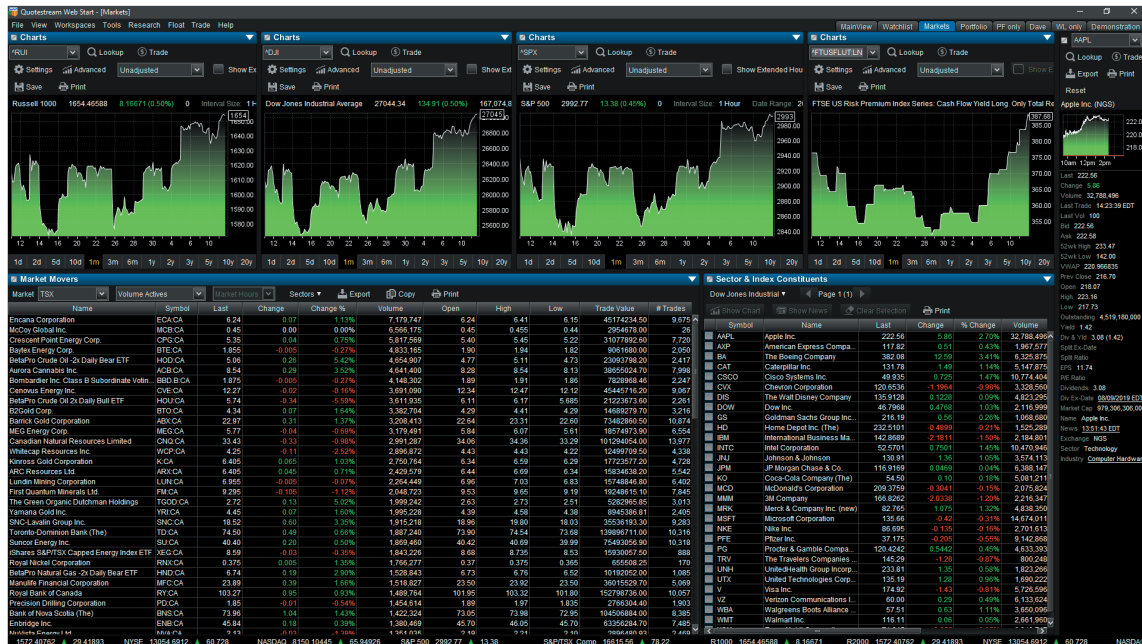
Quotestream Web Start - [Markets]

File View Workspaces Tools Research Float Trade Help

MainView Watchlist Markets Portfolio PF only Dave WL only Demonstration

Charts
^RUI | Lookup | Trade
Settings | Advanced | Unadjusted | Show Ex
Save | Print
Russell 1000 1654.46588 8.16671 (0.50%) 0 Interval Size: 1 H
1654
1640.00 1630.00 1620.00 1610.00 1600.00 1590.00 1580.00
12 14 16 20 10 12 14 16 18 20
1d 2d 5d 10d 1m 3m 6m 1y 2y 3y 5y 10y 20y

Charts
^DJI | Lookup | Trade
Settings | Advanced | Unadjusted | Show Ext
Save | Print
Dow Jones Industrial Average 27044.34 134.91 (0.50%) 167,074,8
27045
26900.00 26800.00 26700.00 26600.00 26500.00 26400.00 26300.00 26200.00 26100.00 26000.00 25900.00 25800.00 25700.00 25600.00
12 14 16 20 10 12 14 16 18 20
1d 2d 5d 10d 1m 3m 6m 1y 2y 3y 5y 10y 20y

Charts
^SPX | Lookup | Trade
Settings | Advanced | Unadjusted | Show Extended Hou
Save | Print
S&P 500 2992.77 13.38 (0.45%) 0 Interval Size: 1 Hour Date Range: 2
2993
2980.00 2960.00 2940.00 2920.00 2900.00 2880.00 2860.00
12 14 16 20 10 12 14 16 18 20
1d 2d 5d 10d 1m 3m 6m 1y 2y 3y 5y 10y 20y

Charts
^FTUSFLUTLN | Lookup | Trade
Settings | Advanced | Unadjusted | Show E
Save | Print
FTSE US Risk Premium Index Series: Cash Flow Yield Long Only Total Re
367.68
365.00 360.00 355.00 350.00 345.00 340.00 335.00
12 14 16 20 10 12 14 16 18 20
1d 2d 5d 10d 1m 3m 6m 1y 2y 3y 5y 10y 20y

AAPL
Lookup | Trade
Export | Print
Reset
Apple Inc. (NGS)
222.0 220.0 218.0
10am 12pm 2pm
Last 222.56
Change 5.86
Volume 32,788,496
Last Trade 14:23:39 EDT
Last Vol 100
Bid 222.56
Ask 222.58
52wk High 233.47
52wk Low 142.00
VWAP 228.966835
Prev Close 216.70
Open 218.07
High 223.16
Low 217.73
Outstanding 4,519,180,000
Yield 1.42
Div & Yld 3.08 (1.42)
Split Ex-Date
Split Ratio
EPS 11.74
PE Ratio
Dividends 3.08
Div Ex-Date 08/09/2019 EDT
Market Cap 979,306,306,00
Name Apple Inc.
News 13:51:43 EDT
Exchange NGS
Sector Technology
Industry Computer Hardwar

Market Movers
Market TSX | Volume Actives | Market Hours | Sectors | Export | Copy | Print

| Name | Symbol | Last | Change | Change % | Volume | Open | High | Low | Trade Value | # Trades |
|---|---|---|---|---|---|---|---|---|---|---|
| Encana Corporation | ECA:CA | 6.24 | 0.07 | 1.13% | 7,179,747 | 6.24 | 6.41 | 6.15 | 45174234.50 | 9,673 |
| McCoy Global Inc. | MCB:CA | 0.45 | 0.00 | 0.00% | 6,566,175 | 0.45 | 0.455 | 0.44 | 2954678.00 | 26 |
| Crescent Point Energy Corp. | CPG:CA | 5.35 | 0.04 | 0.75% | 5,817,569 | 5.40 | 5.45 | 5.22 | 31077892.60 | 7,720 |
| Baytex Energy Corp. | BTE:CA | 1.855 | -0.005 | -0.27% | 4,833,165 | 1.90 | 1.94 | 1.82 | 9061680.00 | 2,050 |
| BetaPro Crude Oil -2x Daily Bear ETF | HOD:CA | 5.06 | 0.26 | 5.42% | 4,654,907 | 4.77 | 5.11 | 4.73 | 23093798.20 | 2,417 |
| Aurora Cannabis Inc. | ACB:CA | 8.54 | 0.29 | 3.52% | 4,641,400 | 8.28 | 8.54 | 8.13 | 38655024.70 | 7,998 |
| Bombardier Inc. Class B Subordinate Votin... | BBD.B:CA | 1.875 | -0.005 | -0.27% | 4,148,302 | 1.89 | 1.91 | 1.86 | 7828968.46 | 2,247 |
| Cenovus Energy Inc. | CVE:CA | 12.27 | -0.02 | -0.16% | 3,691,090 | 12.34 | 12.47 | 12.12 | 45445716.20 | 9,067 |
| BetaPro Crude Oil 2x Daily Bull ETF | HOU:CA | 5.74 | -0.34 | -5.59% | 3,611,935 | 6.11 | 6.17 | 5.685 | 21223673.60 | 2,261 |
| B2Gold Corp. | BTO:CA | 4.34 | 0.07 | 1.64% | 3,382,704 | 4.29 | 4.41 | 4.29 | 14689279.70 | 3,216 |
| Barrick Gold Corporation | ABX:CA | 22.97 | 0.31 | 1.37% | 3,208,413 | 22.64 | 23.31 | 22.60 | 73482860.50 | 10,874 |
| MEG Energy Corp. | MEG:CA | 5.77 | -0.04 | -0.69% | 3,179,491 | 5.84 | 6.07 | 5.61 | 18574973.90 | 6,554 |
| Canadian Natural Resources Limited | CNQ:CA | 33.43 | -0.33 | -0.98% | 2,991,287 | 34.06 | 34.36 | 33.29 | 101294054.00 | 13,977 |
| Whitecap Resources Inc. | WCP:CA | 4.25 | -0.11 | -2.52% | 2,896,872 | 4.43 | 4.43 | 4.22 | 12499709.50 | 4,338 |
| Kinross Gold Corporation | K:CA | 6.405 | 0.065 | 1.03% | 2,750,764 | 6.34 | 6.59 | 6.29 | 17723577.20 | 4,728 |
| ARC Resources Ltd. | ARX:CA | 6.405 | 0.045 | 0.71% | 2,429,579 | 6.44 | 6.69 | 6.34 | 15834638.20 | 5,542 |
| Lundin Mining Corporation | LUN:CA | 6.955 | -0.005 | -0.07% | 2,264,449 | 6.96 | 7.03 | 6.83 | 15748846.80 | 6,402 |
| First Quantum Minerals Ltd. | FM:CA | 9.295 | -0.105 | -1.12% | 2,048,723 | 9.53 | 9.65 | 9.19 | 19248615.10 | 7,845 |
| The Green Organic Dutchman Holdings | TGOD:CA | 2.72 | 0.13 | 5.02% | 1,999,242 | 2.63 | 2.73 | 2.51 | 5282965.85 | 3,013 |
| Yamana Gold Inc. | YRI:CA | 4.45 | 0.07 | 1.60% | 1,995,228 | 4.39 | 4.58 | 4.38 | 8945386.81 | 2,405 |
| SNC-Lavalin Group Inc. | SNC:CA | 18.52 | 0.60 | 3.35% | 1,915,218 | 18.96 | 19.80 | 18.03 | 35536193.30 | 9,283 |
| Toronto-Dominion Bank (The) | TD:CA | 74.50 | 0.49 | 0.66% | 1,887,240 | 73.90 | 74.54 | 73.68 | 139896711.00 | 10,316 |
| Suncor Energy Inc. | SU:CA | 40.40 | -0.20 | -0.50% | 1,869,460 | 40.42 | 40.69 | 39.99 | 75493056.90 | 10,118 |
| iShares S&P/TSX Capped Energy Index ETF | XEG:CA | 8.59 | -0.03 | -0.35% | 1,843,226 | 8.68 | 8.735 | 8.53 | 15930057.50 | 888 |
| Royal Nickel Corporation | RNX:CA | 0.375 | 0.005 | 1.35% | 1,766,277 | 0.37 | 0.375 | 0.365 | 655508.25 | 170 |
| BetaPro Natural Gas -2x Daily Bear ETF | HND:CA | 6.74 | 0.19 | 2.90% | 1,528,843 | 6.73 | 6.76 | 6.52 | 10192052.00 | 1,085 |
| Manulife Financial Corporation | MFC:CA | 23.89 | 0.39 | 1.66% | 1,518,827 | 23.50 | 23.92 | 23.50 | 36015529.70 | 5,069 |
| Royal Bank of Canada | RY:CA | 103.27 | 0.95 | 0.93% | 1,489,764 | 101.95 | 103.32 | 101.80 | 152798736.00 | 10,067 |
| Precision Drilling Corporation | PD:CA | 1.85 | -0.01 | -0.54% | 1,454,614 | 1.89 | 1.97 | 1.835 | 2766304.40 | 1,903 |
| Bank of Nova Scotia (The) | BNS:CA | 73.96 | 1.04 | 1.43% | 1,422,324 | 73.05 | 73.98 | 72.95 | 104508488.00 | 8,385 |
| Enbridge Inc. | ENB:CA | 45.84 | 0.18 | 0.39% | 1,380,469 | 45.70 | 46.05 | 45.70 | 63356284.70 | 7,486 |

Sector & Index Constituents
Dow Jones Industrial | Page 1 (1)
Show Chart | Show News | Clear Selection | Print

| Symbol | Name | Last | Change | % Change | Volume |
|---|---|---|---|---|---|
| AAPL | Apple Inc. | 222.56 | 5.86 | 2.70% | 32,788,496 |
| AXP | American Express Compa... | 117.82 | 0.51 | 0.43% | 1,967,577 |
| BA | The Boeing Company | 382.08 | 12.59 | 3.41% | 6,325,875 |
| CAT | Caterpillar Inc. | 131.78 | 1.49 | 1.14% | 5,147,875 |
| CSCO | Cisco Systems Inc. | 49.935 | 0.725 | 1.47% | 10,774,404 |
| CVX | Chevron Corporation | 120.6536 | -1.1964 | -0.98% | 3,328,560 |
| DIS | The Walt Disney Company | 135.9128 | 0.1228 | 0.09% | 4,823,295 |
| DOW | Dow Inc. | 46.7968 | 0.4768 | 1.03% | 2,116,999 |
| GS | Goldman Sachs Group Inc... | 216.19 | 0.56 | 0.26% | 1,068,680 |
| HD | Home Depot Inc. (The) | 232.5101 | -0.4899 | -0.21% | 1,525,289 |
| IBM | International Business Ma... | 142.8689 | -2.1811 | -1.50% | 2,184,801 |
| INTC | Intel Corporation | 52.5701 | 0.7501 | 1.45% | 10,470,946 |
| JNJ | Johnson & Johnson | 130.91 | 1.36 | 1.05% | 3,574,113 |
| JPM | JP Morgan Chase & Co. | 116.9169 | 0.0469 | 0.04% | 6,388,147 |
| KO | Coca-Cola Company (The) | 54.50 | 0.10 | 0.18% | 5,081,211 |
| MCD | McDonald's Corporation | 209.3759 | -0.3041 | -0.15% | 2,075,824 |
| MMM | 3M Company | 166.8262 | -2.0338 | -1.20% | 2,216,347 |
| MRK | Merck & Company Inc. (new) | 82.765 | 1.075 | 1.32% | 4,838,350 |
| MSFT | Microsoft Corporation | 135.66 | -0.42 | -0.31% | 14,674,011 |
| NKE | Nike Inc. | 86.695 | -0.135 | -0.16% | 2,701,613 |
| PFE | Pfizer Inc. | 37.175 | -0.205 | -0.55% | 9,142,868 |
| PG | Procter & Gamble Compa... | 120.4242 | 0.5442 | 0.45% | 4,633,393 |
| TRV | The Travelers Companies ... | 145.29 | -1.28 | -0.87% | 800,248 |
| UNH | UnitedHealth Group Incorp... | 233.81 | 1.35 | 0.58% | 1,823,266 |
| UTX | United Technologies Corp... | 135.19 | 1.28 | 0.96% | 1,690,222 |
| V | Visa Inc. | 174.92 | -1.43 | -0.81% | 5,726,596 |
| VZ | Verizon Communications I... | 60.00 | 0.29 | 0.49% | 6,133,624 |
| WBA | Walgreens Boots Alliance ... | 57.51 | 0.63 | 1.11% | 3,650,096 |
| WMT | Walmart Inc. | 116.11 | 0.06 | 0.05% | 2,661,960 |

1572.40762 ▲ 29.41893 NYSE 13054.6912 ▲ 60.728 NASDAQ 8150.10445 ▲ 65.94926 S&P 500 2992.77 ▲ 13.38 S&P/TSX Comp 16615.56 ▲ 78.22 R1000 1654.46588 ▲ 8.16671 R2000 1572.40762 ▲ 29.41893 NYSE 13054.6912 ▲ 60.728